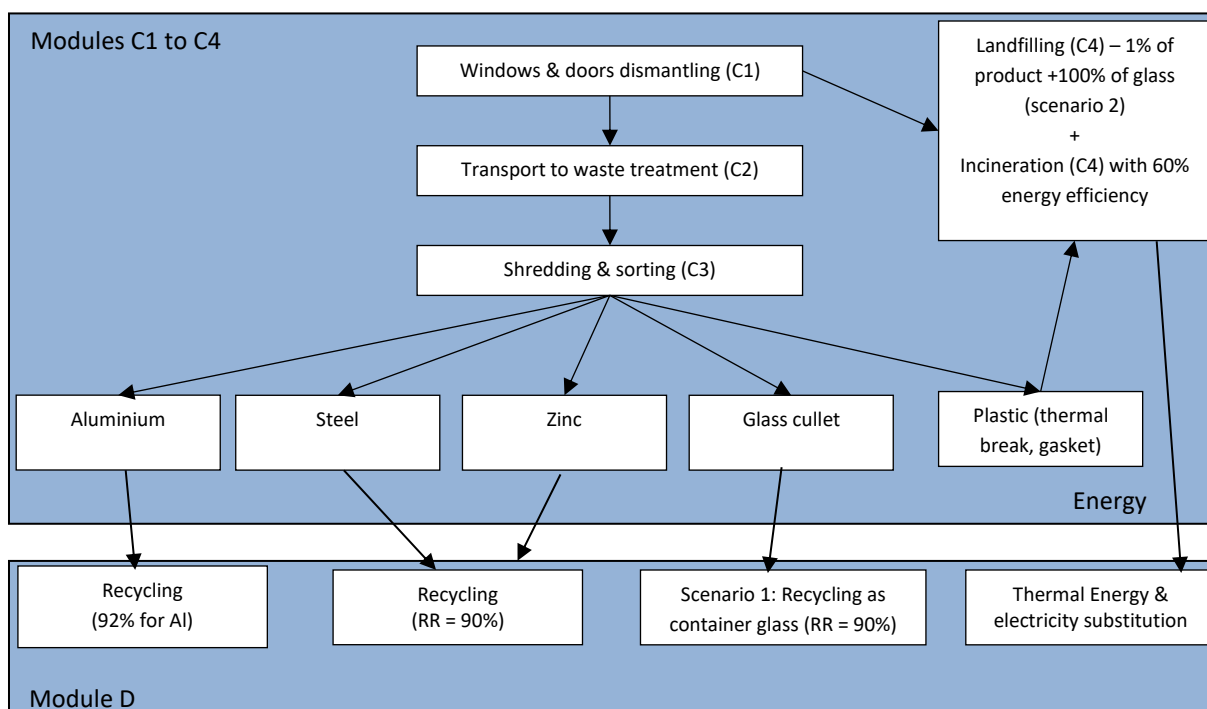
Modules C1 to C4

Windows & doors dismantling (C1)

Landfilling (C4) – 1% of product +100% of glass (scenario 2)
+
Incineration (C4) with 60% energy efficiency

Transport to waste treatment (C2)

Shredding & sorting (C3)

Aluminium

Steel

Zinc

Glass cullet

Plastic (thermal break, gasket)

Energy

Recycling (92% for Al)

Recycling (RR = 90%)

Scenario 1: Recycling as container glass (RR = 90%)

Thermal Energy & electricity substitution

Module D